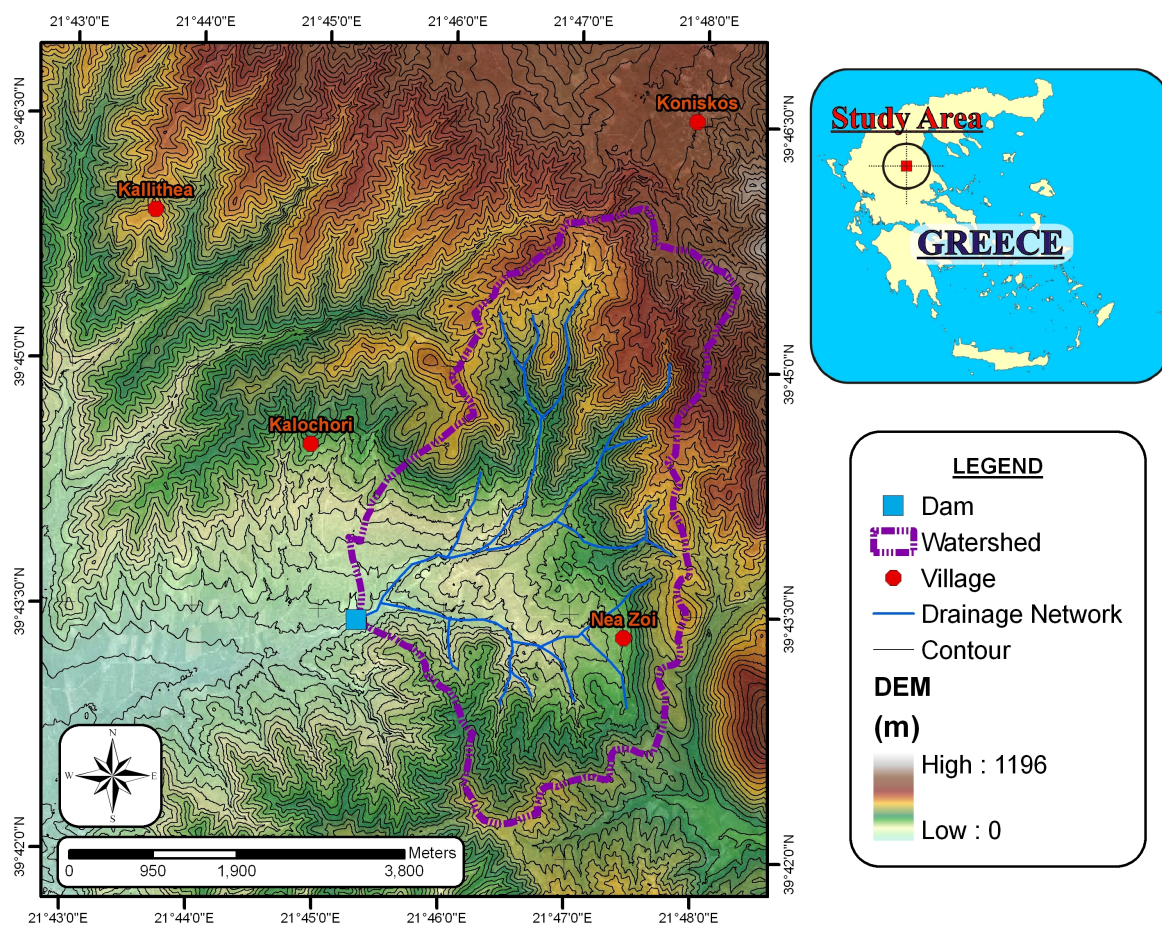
21°43'0"E 21°44'0"E 21°45'0"E 21°46'0"E 21°47'0"E 21°48'0"E

39°46'30"N
39°45'0"N
39°43'30"N
39°42'0"N

Koniskos
Kallithea
Kalochori
Nea Zoi

N
W E
S

0 950 1,900 3,800 Meters

39°46'30"N
39°45'0"N
39°43'30"N
39°42'0"N

21°43'0"E 21°44'0"E 21°45'0"E 21°46'0"E 21°47'0"E 21°48'0"E

Study Area
GREECE

LEGEND
Dam
Watershed
Village
Drainage Network
Contour
DEM
(m)
High : 1196
Low : 0